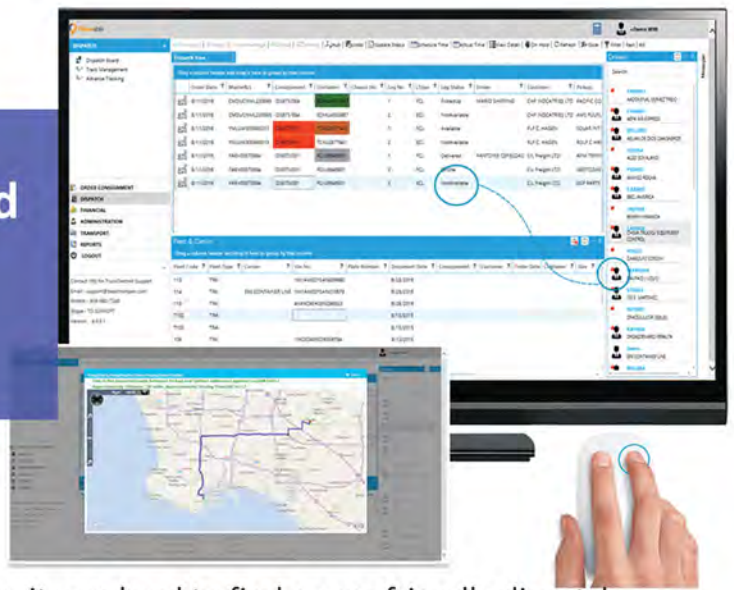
d

DISPATCH
Dispatch Board
Track Management
Advance Tracking

ORDER CONSIGNMENT
DISPATCH
FINANCIAL
ADMINISTRATION
TRANSPORT
REPORTS
LOGOUT

Dispatch View

Order Date | Waybill | Consignment | Container | Chassis No | Leg No | CType | Leg Status | Driver | Customer | Pickup

Available
Available
Available
Available
Delivered
Available

Fleet & Carrier

Fleet Code | Fleet Type | Carrier | Vin No | Plate Number | Document Date | Consignment | Customer | Order Date | Container | Size

Drivers
Search

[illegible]